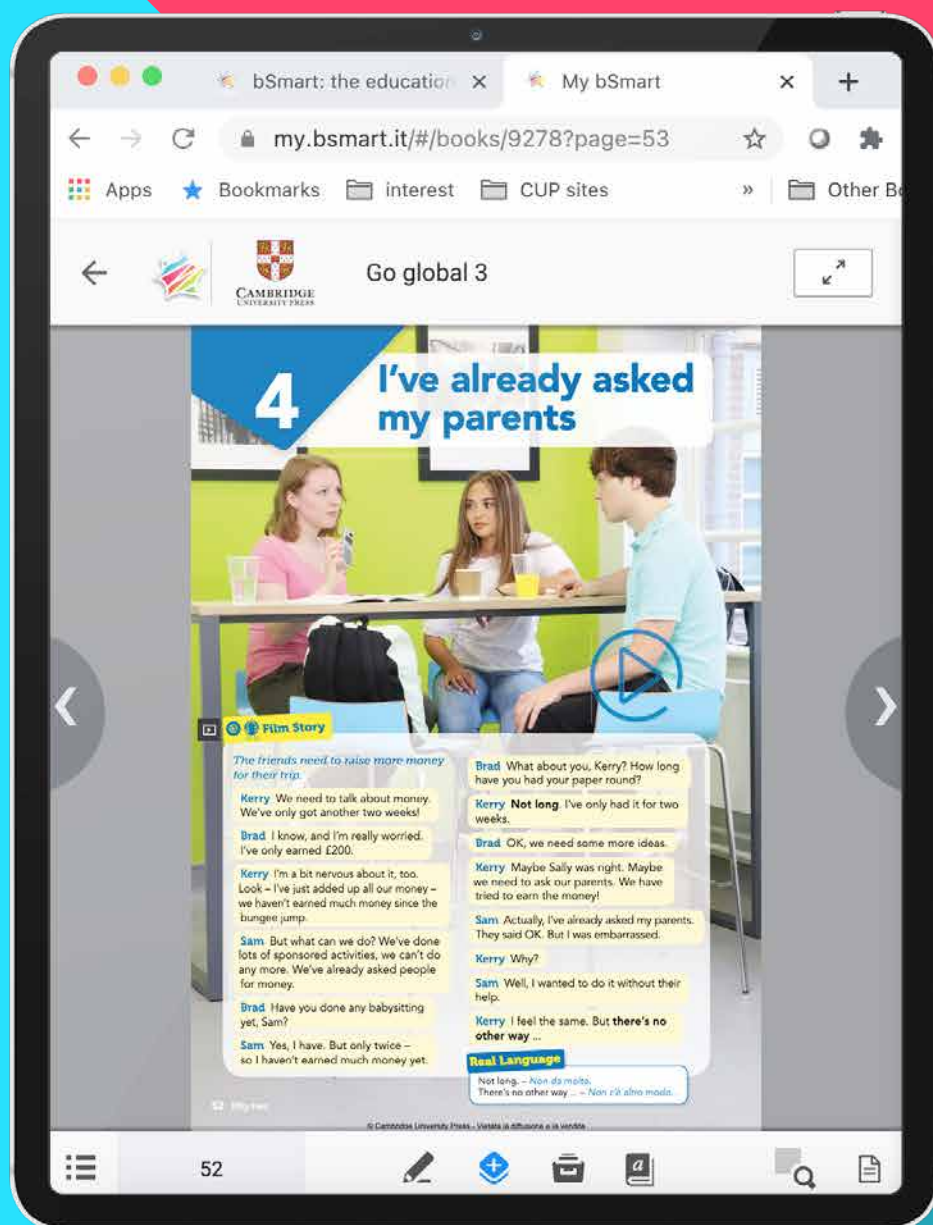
bSmart: the educatio ×
My bSmart ×
+
my.bsmart.it/#/books/9278?page=53
Apps
Bookmarks
interest
CUP sites
»
Other Bo

CAMBRIDGE UNIVERSITY PRESS
Go global 3

4
I've already asked my parents

Film Story

The friends need to raise more money for their trip.

Kerry We need to talk about money. We've only got another two weeks!

Brad I know, and I'm really worried. I've only earned £200.

Kerry I'm a bit nervous about it, too. Look – I've just added up all our money – we haven't earned much money since the bungee jump.

Sam But what can we do? We've done lots of sponsored activities, we can't do any more. We've already asked people for money.

Brad Have you done any babysitting yet, Sam?

Sam Yes, I have. But only twice – so I haven't earned much money yet.

Brad What about you, Kerry? How long have you had your paper round?

Kerry **Not long**. I've only had it for two weeks.

Brad OK, we need some more ideas.

Kerry Maybe Sally was right. Maybe we need to ask our parents. We have tried to earn the money!

Sam Actually, I've already asked my parents. They said OK. But I was embarrassed.

Kerry Why?

Sam Well, I wanted to do it without their help.

Kerry I feel the same. But **there's no other way** ...

Real Language
Not long. – *Non da molto.*
There's no other way ... – *Non c'è altro modo.*

52 Fifty-two

© Cambridge University Press - Vietata la diffusione e la vendita

52